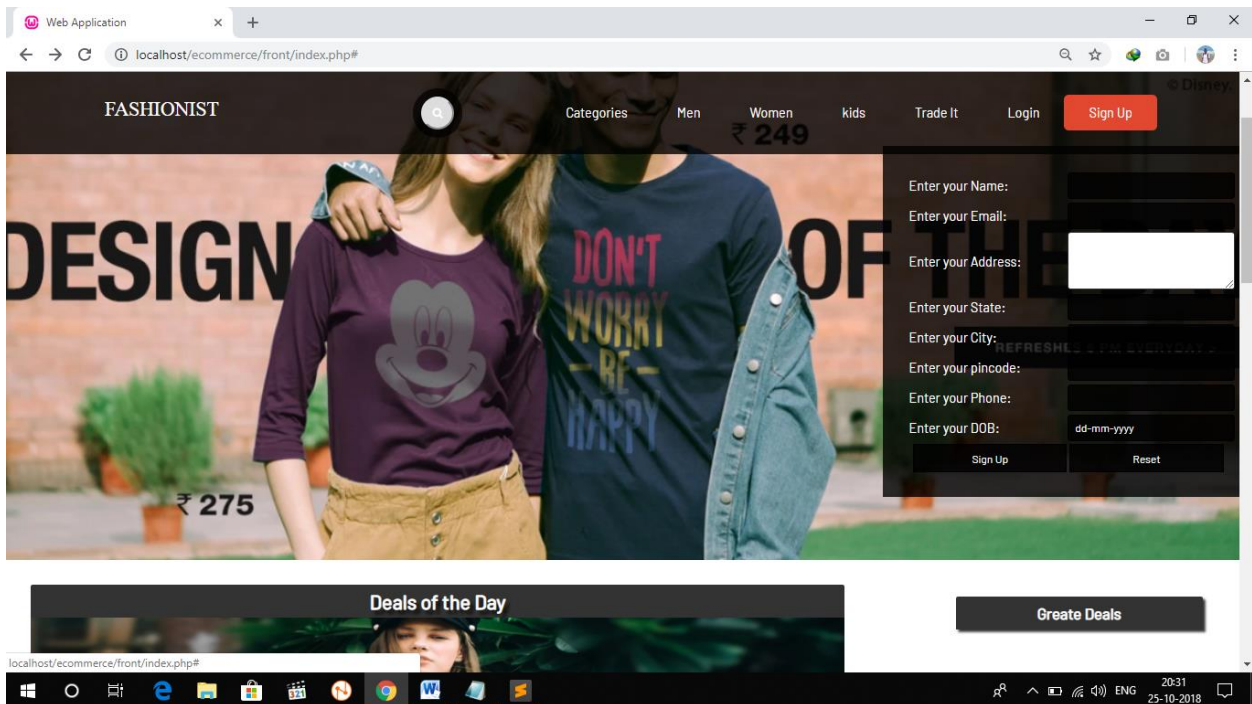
Web Application
localhost/ecommerce/front/index.php#
© Disney
FASHIONIST
Categories Men Women kids Trade It Login Sign Up
₹ 249
DESIGN OF THE
Enter your Name:
Enter your Email:
Enter your Address:
Enter your State:
Enter your City:
REFRESHES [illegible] EVERYDAY
Enter your pincode:
Enter your Phone:
Enter your DOB: dd-mm-yyyy
Sign Up Reset
DON'T WORRY — BE — HAPPY
₹ 275
Deals of the Day
Greate Deals
localhost/ecommerce/front/index.php#
ENG 20:31 25-10-2018